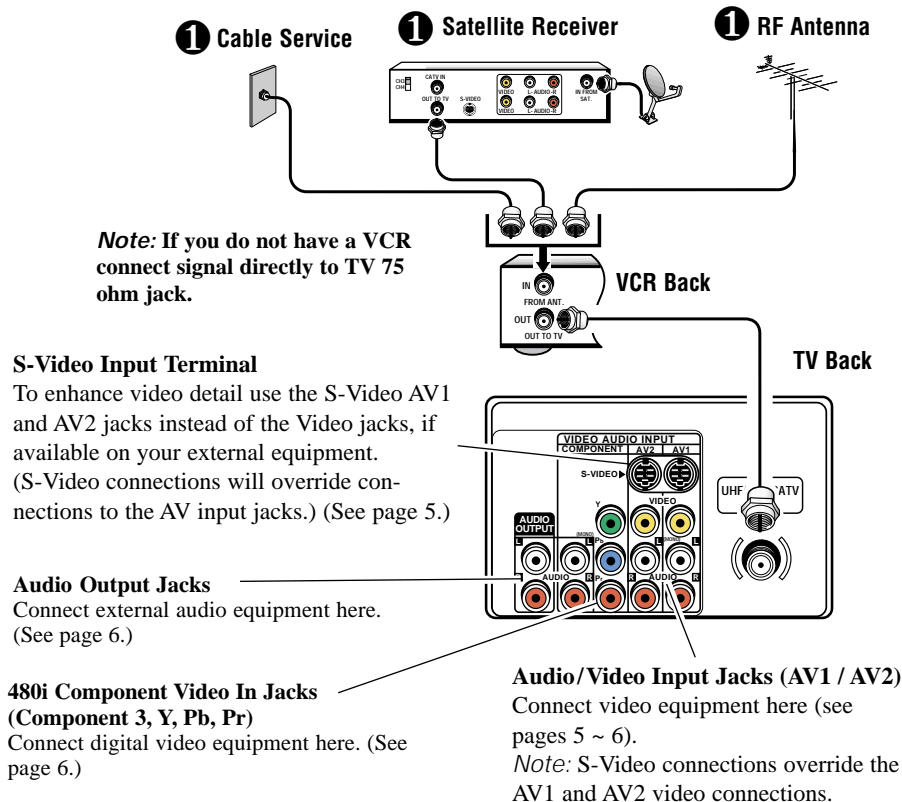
❶ Cable Service

❶ Satellite Receiver

❶ RF Antenna

CH3 CH4

CATV IN

OUT TO TV

S-VIDEO

VIDEO

L - AUDIO - R

VIDEO

L - AUDIO - R

IN FROM SAT.

*Note:* **If you do not have a VCR connect signal directly to TV 75 ohm jack.**

IN

FROM ANT.

OUT

OUT TO TV

VCR Back

TV Back

**S-Video Input Terminal**
To enhance video detail use the S-Video AV1 and AV2 jacks instead of the Video jacks, if available on your external equipment. (S-Video connections will override connections to the AV input jacks.) (See page 5.)

VIDEO AUDIO INPUT

COMPONENT

AV2

AV1

S-VIDEO ▶

Y

VIDEO

UHF

VHF/CATV

AUDIO OUTPUT

L

(MONO)

$P_B$

L

(MONO)

L

AUDIO

R

$P_R$

R

AUDIO

R

**Audio Output Jacks**
Connect external audio equipment here. (See page 6.)

**480i Component Video In Jacks (Component 3, Y, Pb, Pr)**
Connect digital video equipment here. (See page 6.)

**Audio/Video Input Jacks (AV1 / AV2)**
Connect video equipment here (see pages 5 ~ 6).
*Note:* S-Video connections override the AV1 and AV2 video connections.